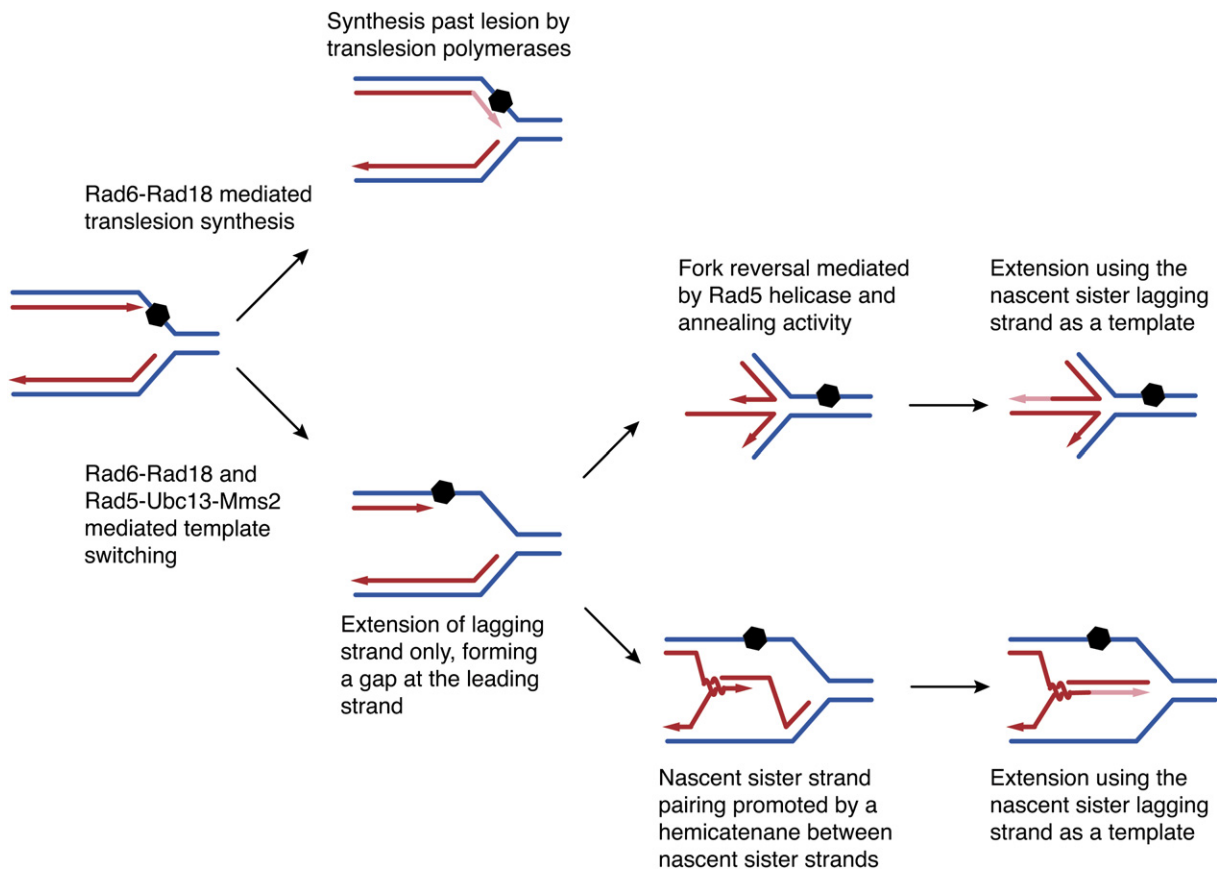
Synthesis past lesion by translesion polymerases

Rad6-Rad18 mediated translesion synthesis

Rad6-Rad18 and Rad5-Ubc13-Mms2 mediated template switching

Fork reversal mediated by Rad5 helicase and annealing activity

Extension using the nascent sister lagging strand as a template

Extension of lagging strand only, forming a gap at the leading strand

Nascent sister strand pairing promoted by a hemicatenane between nascent sister strands

Extension using the nascent sister lagging strand as a template